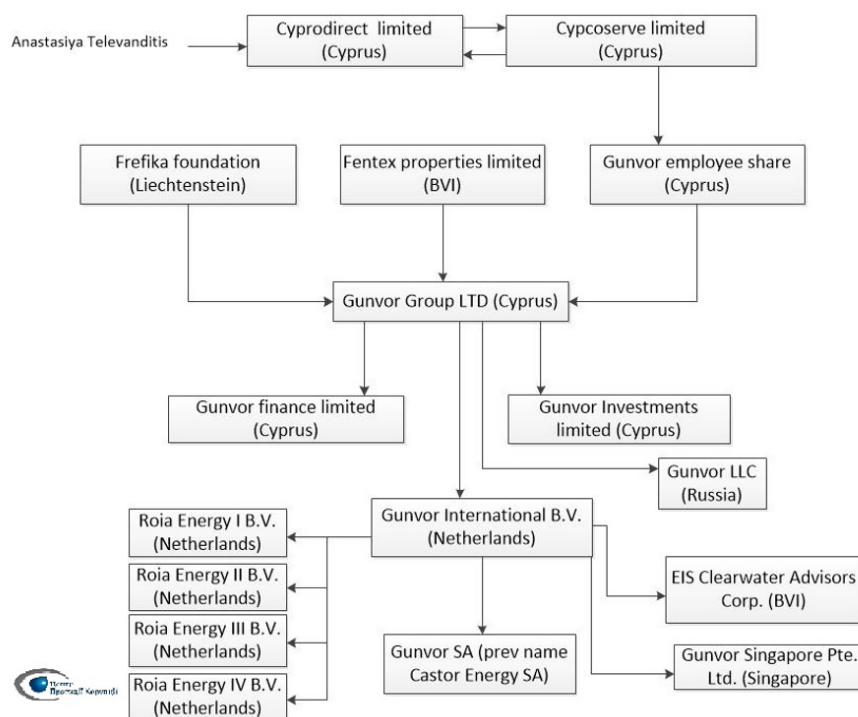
Anastasiya Televanditis

Cyprodirect limited (Cyprus)

Cypcoserve limited (Cyprus)

Frefika foundation (Liechtenstein)

Fentex properties limited (BVI)

Gunvor employee share (Cyprus)

Gunvor Group LTD (Cyprus)

Gunvor finance limited (Cyprus)

Gunvor Investments limited (Cyprus)

Gunvor LLC (Russia)

Gunvor International B.V. (Netherlands)

Roia Energy I B.V. (Netherlands)

Roia Energy II B.V. (Netherlands)

Roia Energy III B.V. (Netherlands)

Roia Energy IV B.V. (Netherlands)

EIS Clearwater Advisors Corp. (BVI)

Gunvor SA (prev name Castor Energy SA)

Gunvor Singapore Pte. Ltd. (Singapore)

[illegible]